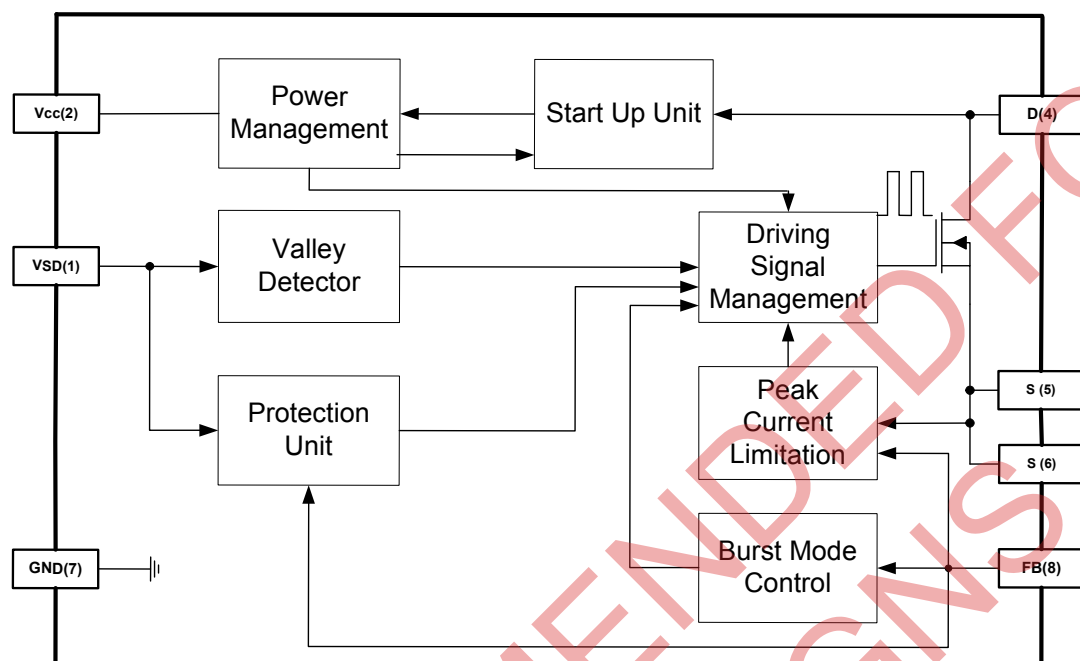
Vcc(2)

Power Management

Start Up Unit

D(4)

VSD(1)

Valley Detector

Driving Signal Management

Protection Unit

Peak Current Limitation

S (5)

S (6)

GND(7)

Burst Mode Control

FB(8)

NOT RECOMMENDED FOR NEW DESIGNS